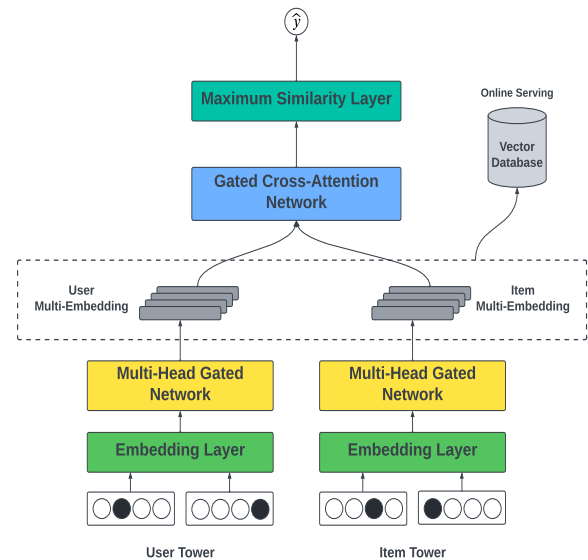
$\hat{y}$

Maximum Similarity Layer

Online Serving

Vector Database

Gated Cross-Attention Network

User Multi-Embedding

Item Multi-Embedding

Multi-Head Gated Network

Multi-Head Gated Network

Embedding Layer

Embedding Layer

User Tower

Item Tower